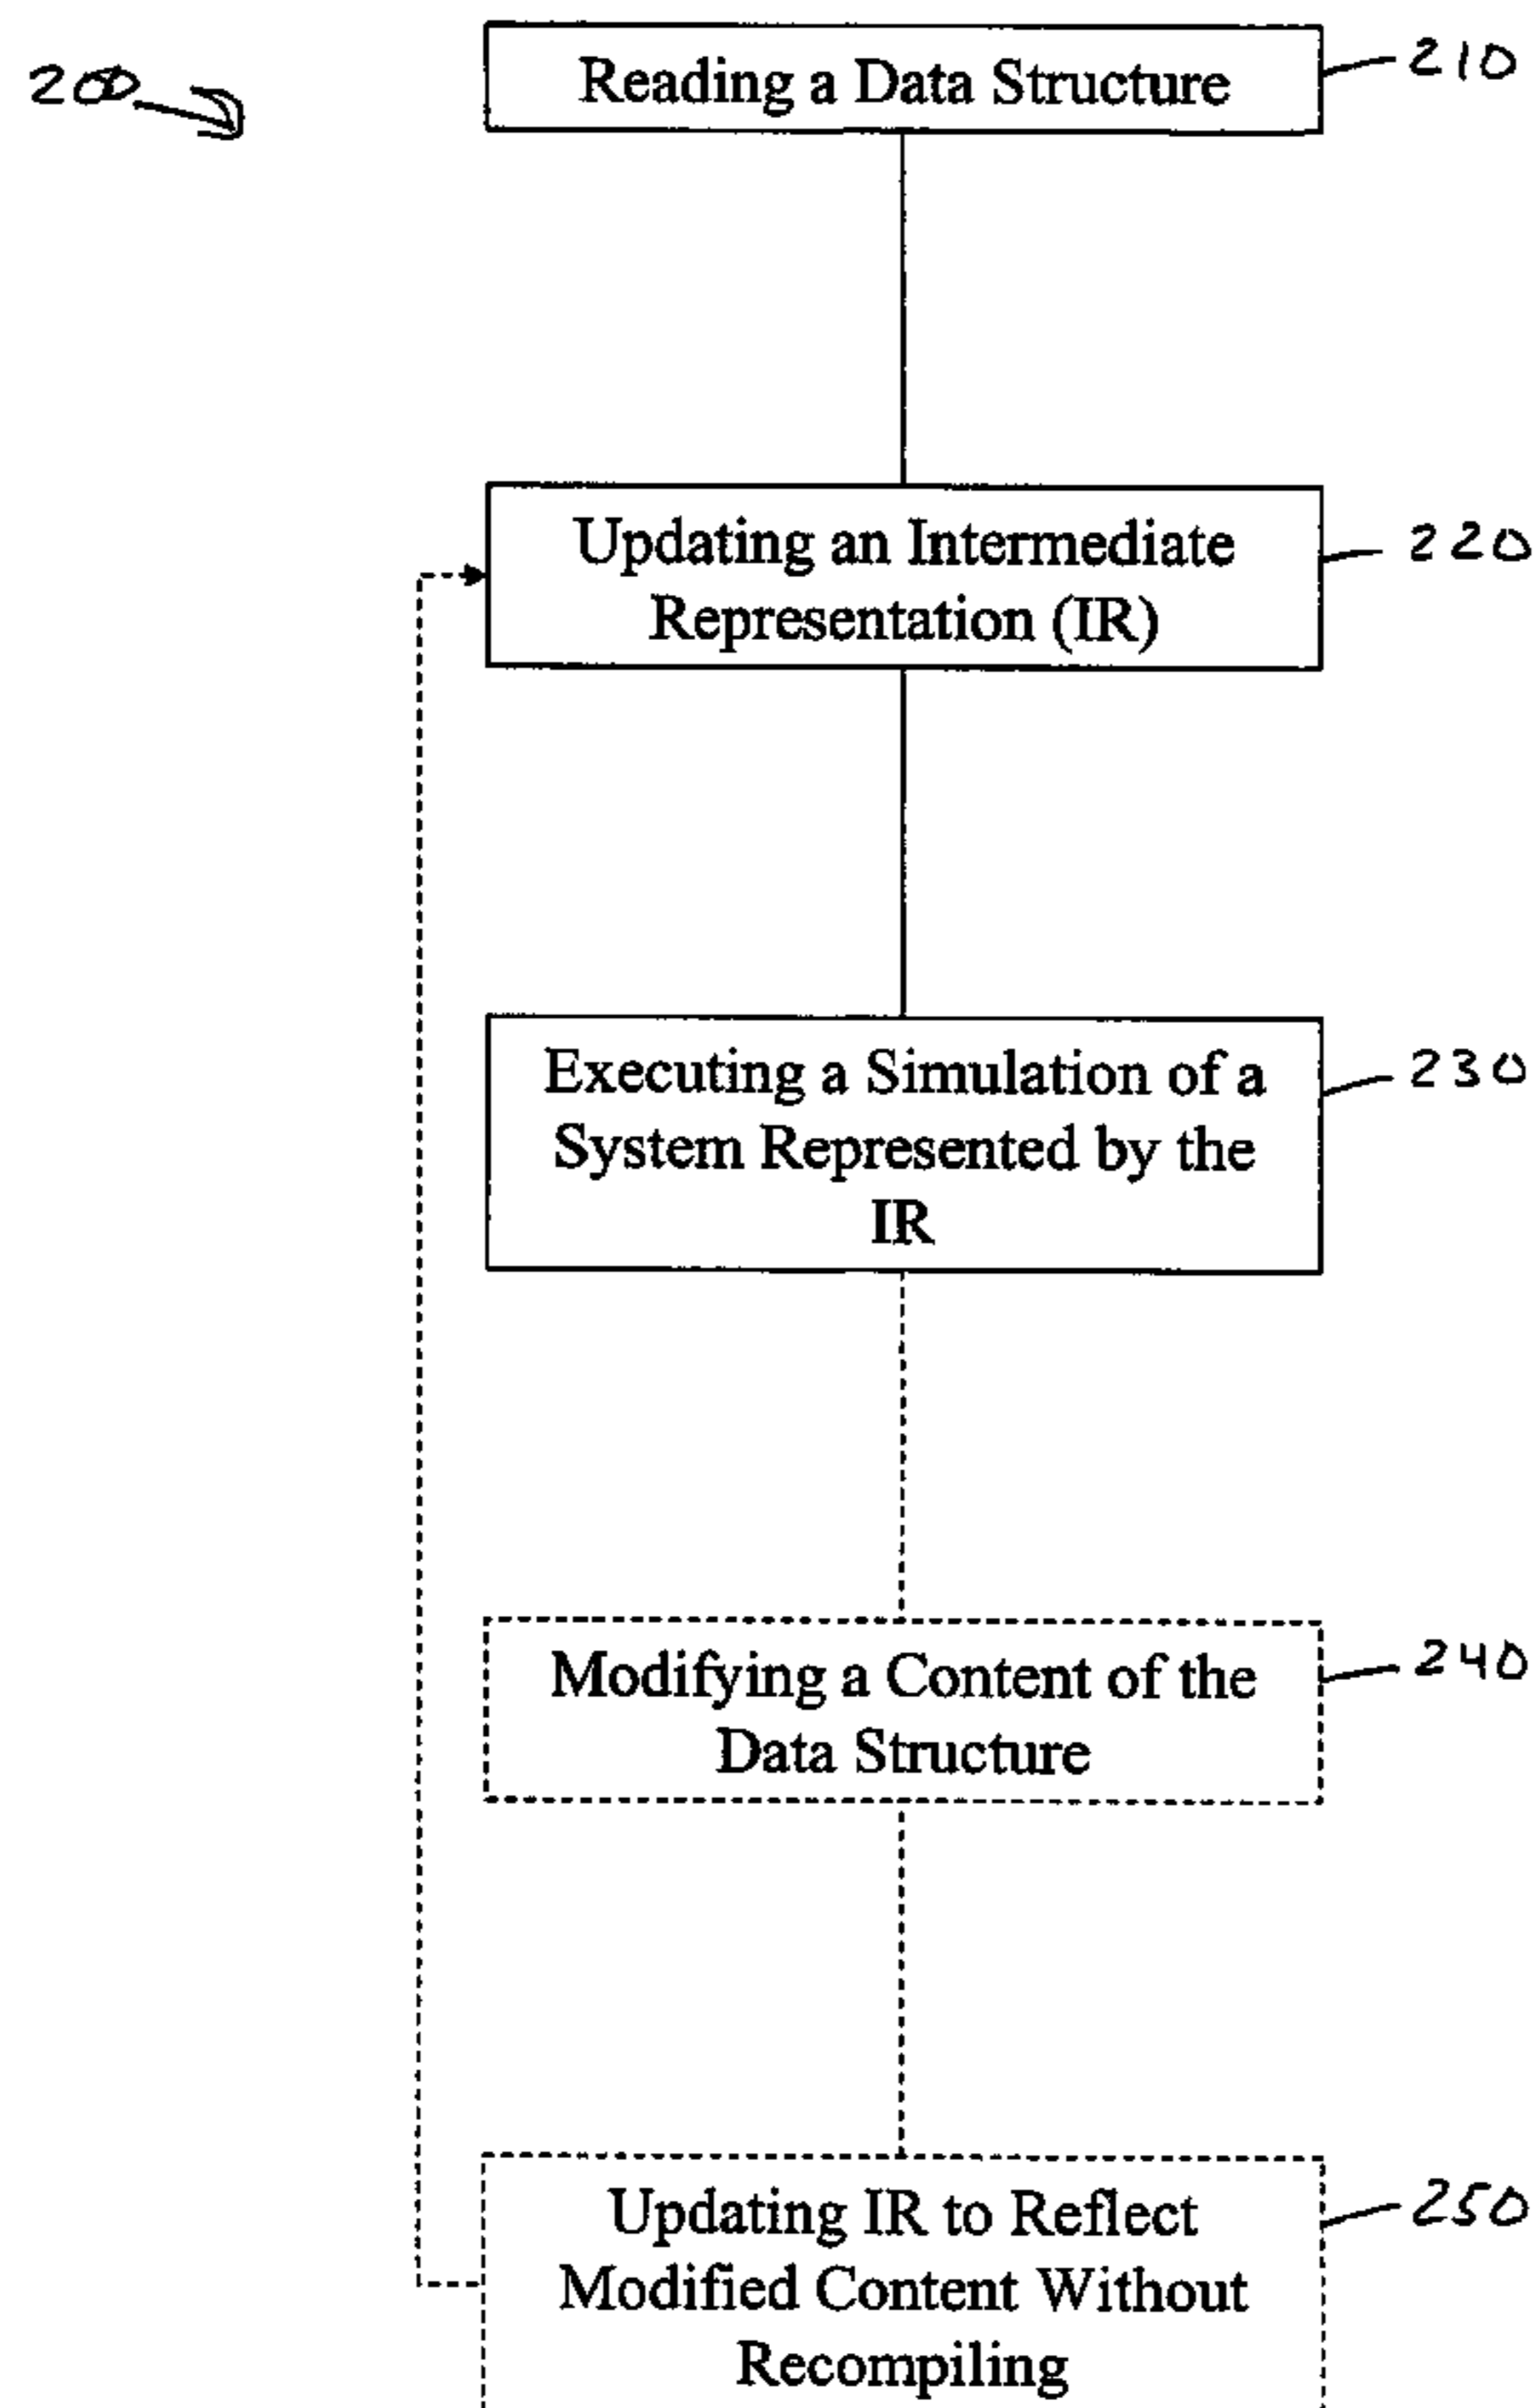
200

Reading a Data Structure

210

Updating an Intermediate Representation (IR)

220

Executing a Simulation of a System Represented by the IR

230

Modifying a Content of the Data Structure

240

Updating IR to Reflect Modified Content Without Recompiling

250